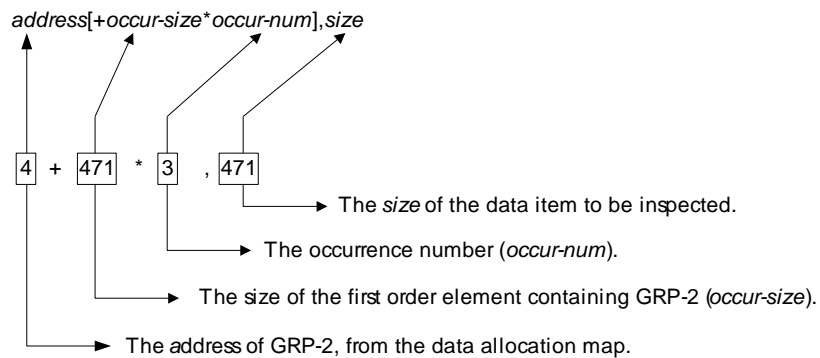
address[+occur-size*occur-num],size

4 + 471 * 3 , 471

The size of the data item to be inspected.

The occurrence number (occur-num).

The size of the first order element containing GRP-2 (occur-size).

The address of GRP-2, from the data allocation map.